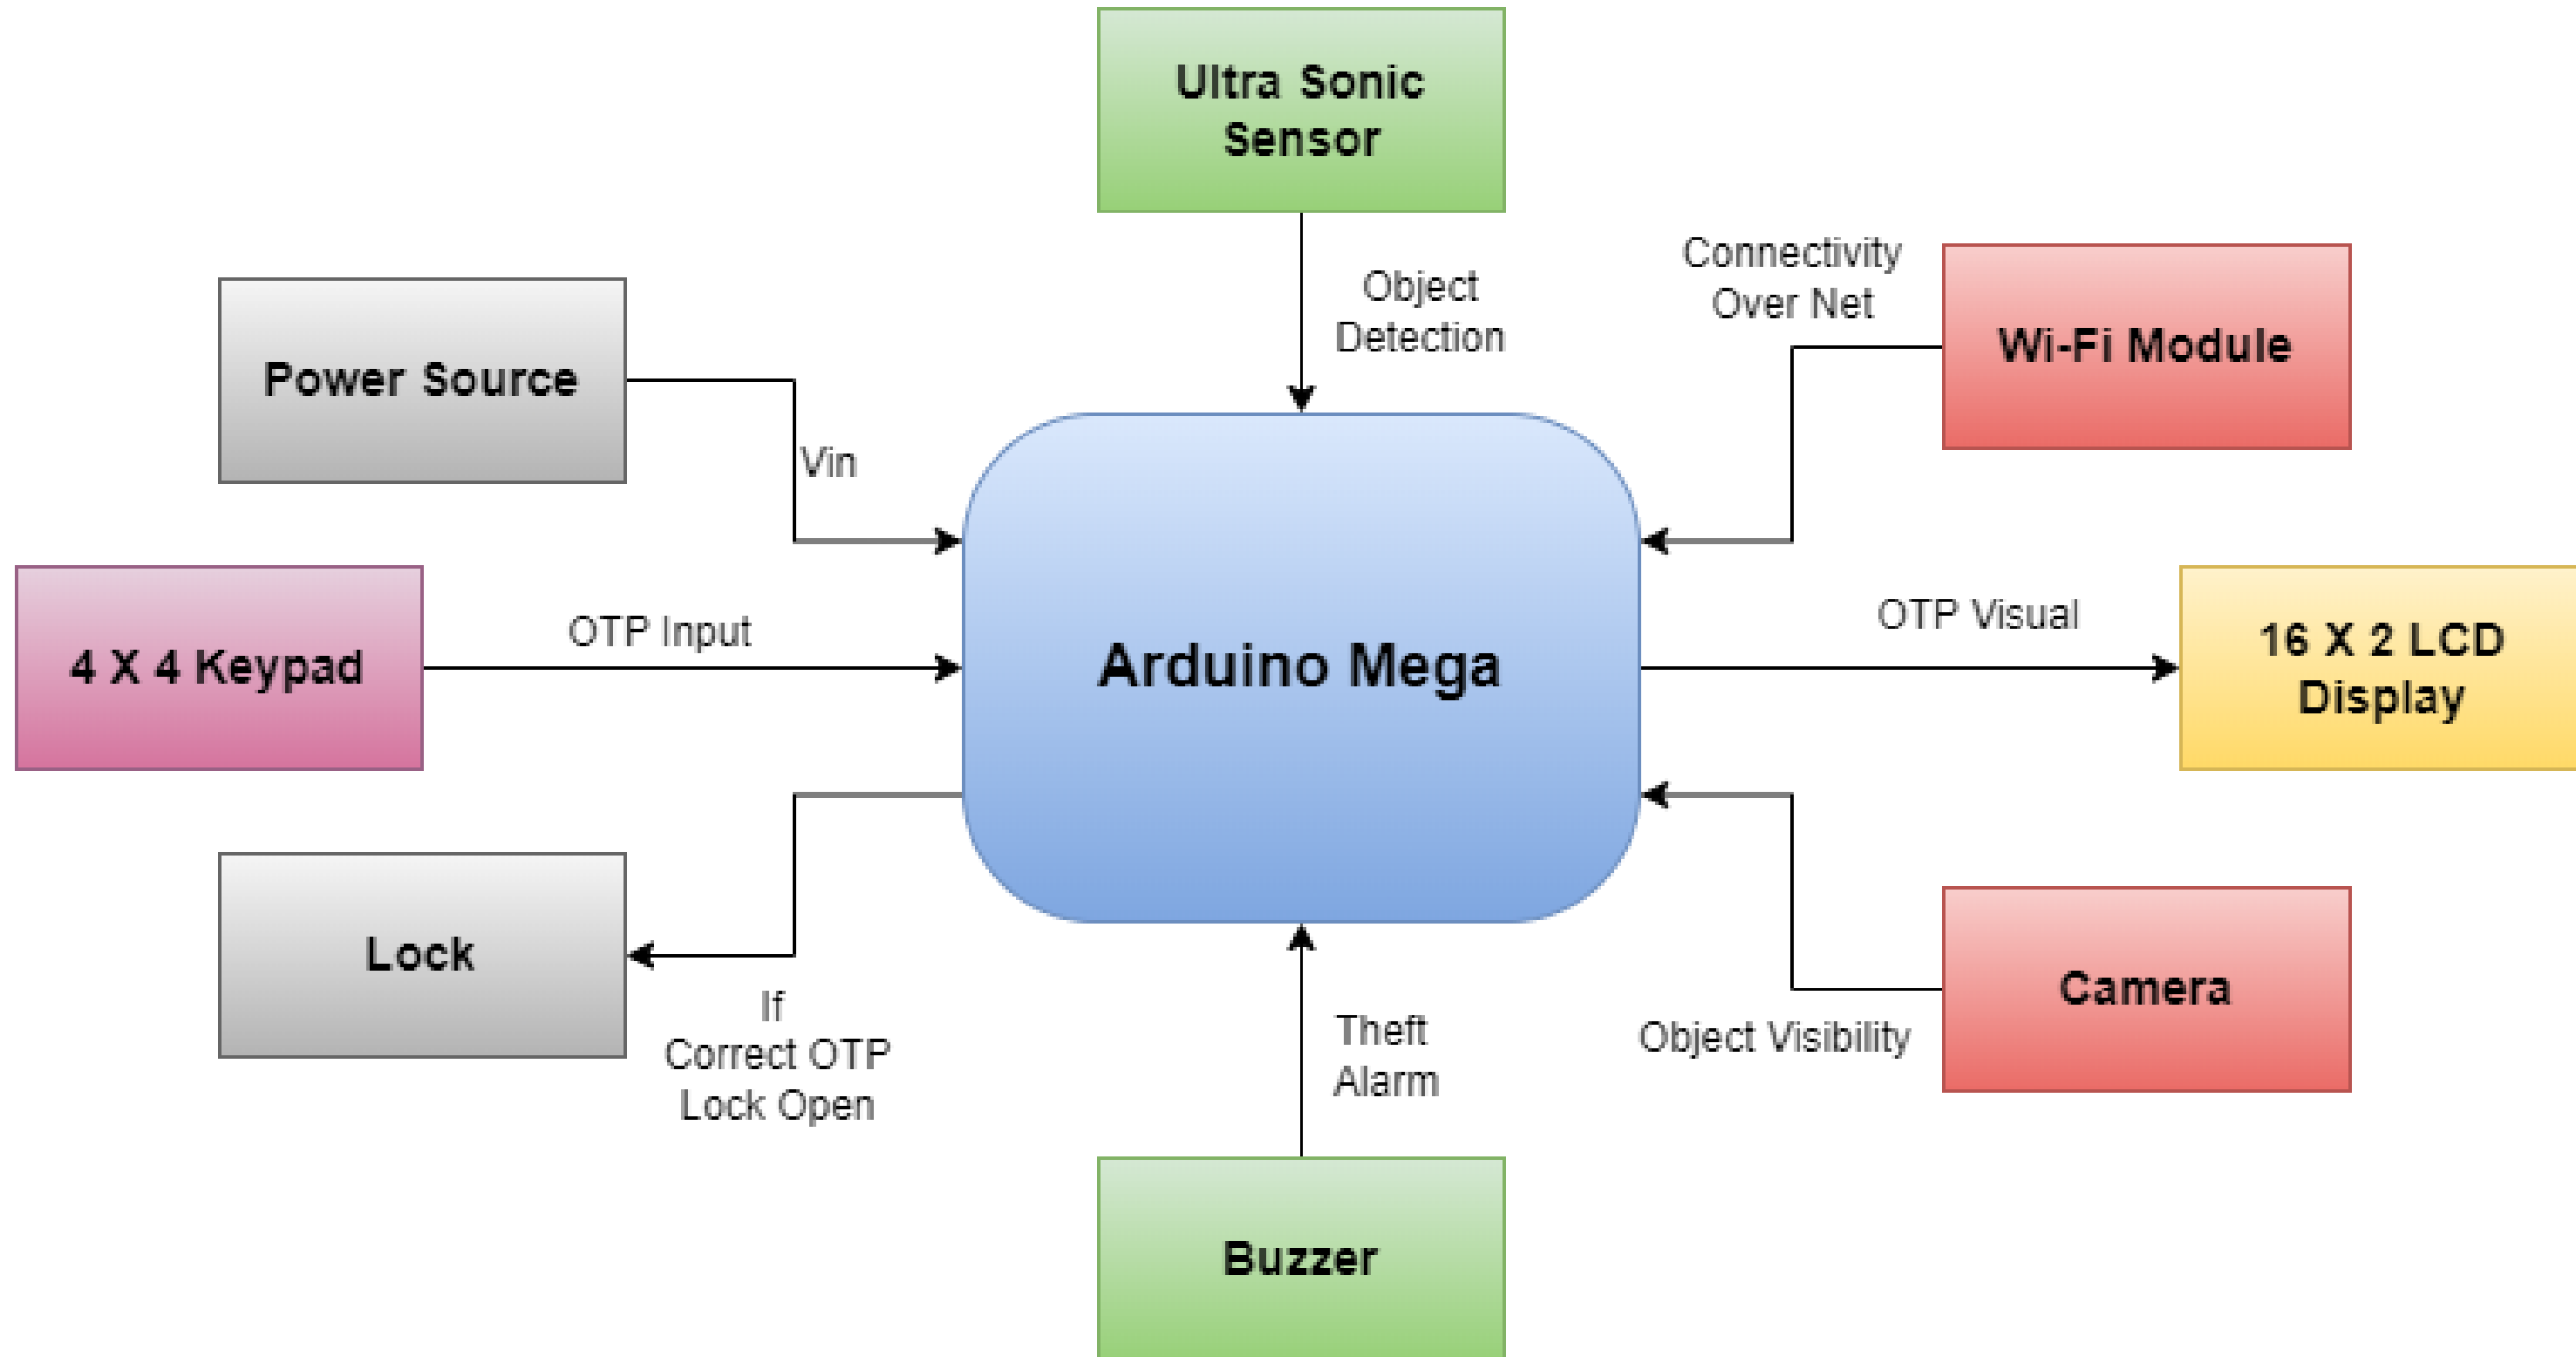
Ultra Sonic Sensor

Object Detection

Connectivity Over Net

Wi-Fi Module

Power Source

Vin

4 X 4 Keypad

OTP Input

Arduino Mega

OTP Visual

16 X 2 LCD Display

Lock

If Correct OTP Lock Open

Theft Alarm

Object Visibility

Camera

Buzzer